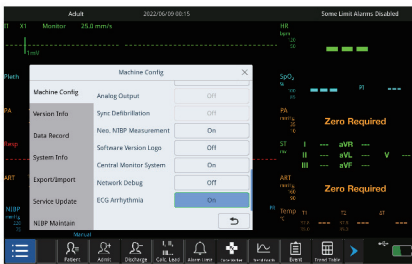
Adult 2022/06/09 00:15 Some Limit Alarms Disabled

II X1 Monitor 25.0 mm/s

1mV

HR bpm

Pleth

SpO₂ %

PI

PA mmHg

Zero Required

Resp

ST mv

I --- aVR ---
II --- aVL --- V ---
III --- aVF ---

ART mmHg

Zero Required

NIBP mmHg

Temp °C

T1 T2 ΔT

Machine Config

Machine Config

Version Info

Data Record

System Info

Export/Import

Service Update

NIBP Maintain

Analog Output | Off
Sync Defibrillation | Off
Neo. NIBP Measurement | On
Software Version Logo | Off
Central Monitor System | On
Network Debug | Off
ECG Arrhythmia | On

Manual

Patient Admit Discharge Calc. Lead Alarm Limit Trend Table Event